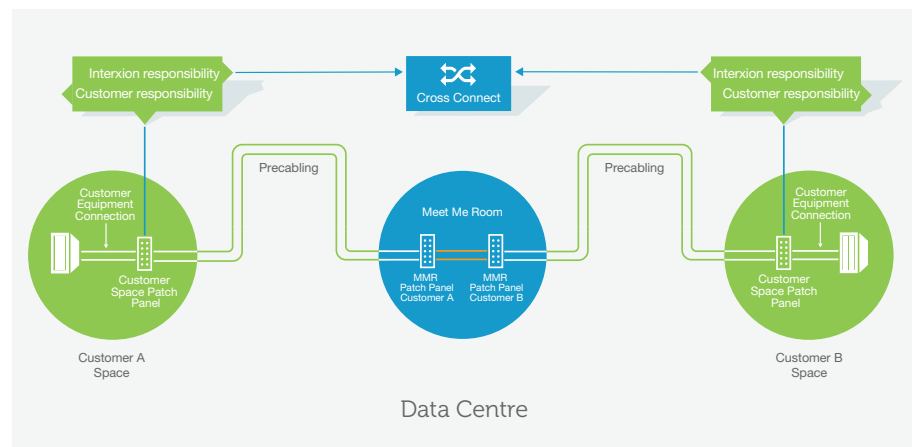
Interxion responsibility
Customer responsibility

Cross Connect

Interxion responsibility
Customer responsibility

Precabling

Precabling

Customer Equipment Connection

Customer Space Patch Panel

Meet Me Room

MMR Patch Panel Customer A

MMR Patch Panel Customer B

Customer Equipment Connection

Customer Space Patch Panel

Customer A Space

Customer B Space

Data Centre